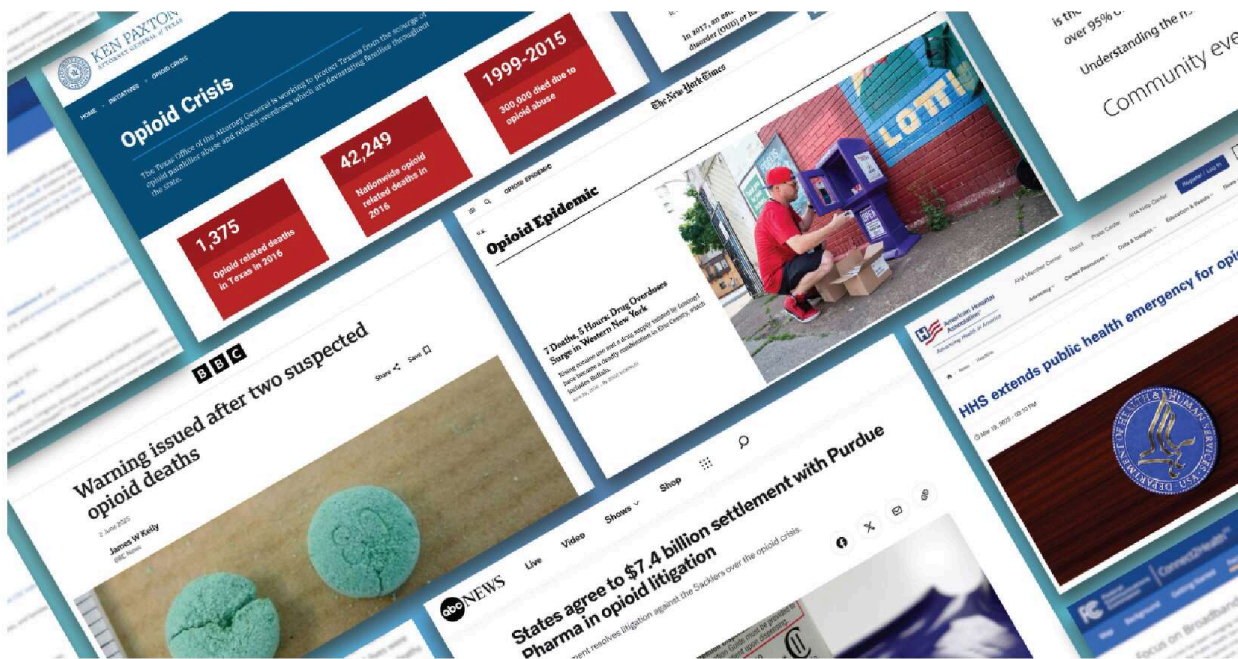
KEN PAXTON
ATTORNEY GENERAL of TEXAS

HOME > INITIATIVES > OPIOID CRISIS

Opioid Crisis

The Texas Office of the Attorney General is working to protect Texans from the scourge of opioid painkiller abuse and related overdoses which are devastating families throughout the state.

1,375
Opioid related deaths in Texas in 2016

42,249
Nationwide opioid related deaths in 2016

1999-2015
300,000 died due to opioid abuse

In 2017, an est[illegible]
disorder (OUD) or h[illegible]

The New York Times

Opioid Epidemic

7 Deaths, 5 Hours: Drug Overdoses Surge in Western New York

LOTT

is the
over 95%
Understanding the
Community eve

American Hospital Association
HHS extends public health emergency for opi

BBC
Warning issued after two suspected opioid deaths
Share Save
James W Kelly
BBC News

abc NEWS
Live Video Shows Shop
States agree to $7.4 billion settlement with Purdue Pharma in opioid litigation
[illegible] resolves litigation against the Sacklers over the opioid crisis.

ConnectHealth
Focus on Broadban